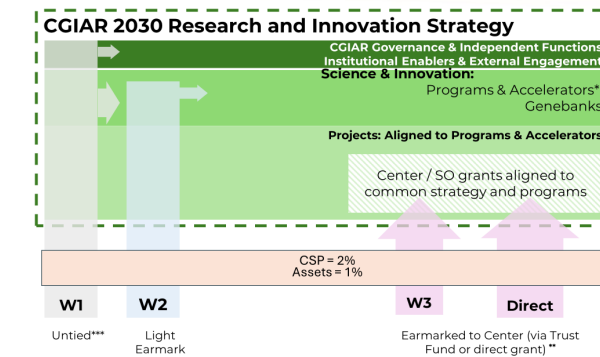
CGIAR 2030 Research and Innovation Strategy

CGIAR Governance & Independent Functions
Institutional Enablers & External Engagement

Science & Innovation:
Programs & Accelerators*
Genebanks

Projects: Aligned to Programs & Accelerators

Center / SO grants aligned to common strategy and programs

CSP = 2%
Assets = 1%

W1
W2
W3
Direct

Untied***

Light Earmark

Earmarked to Center (via Trust Fund or direct grant) **